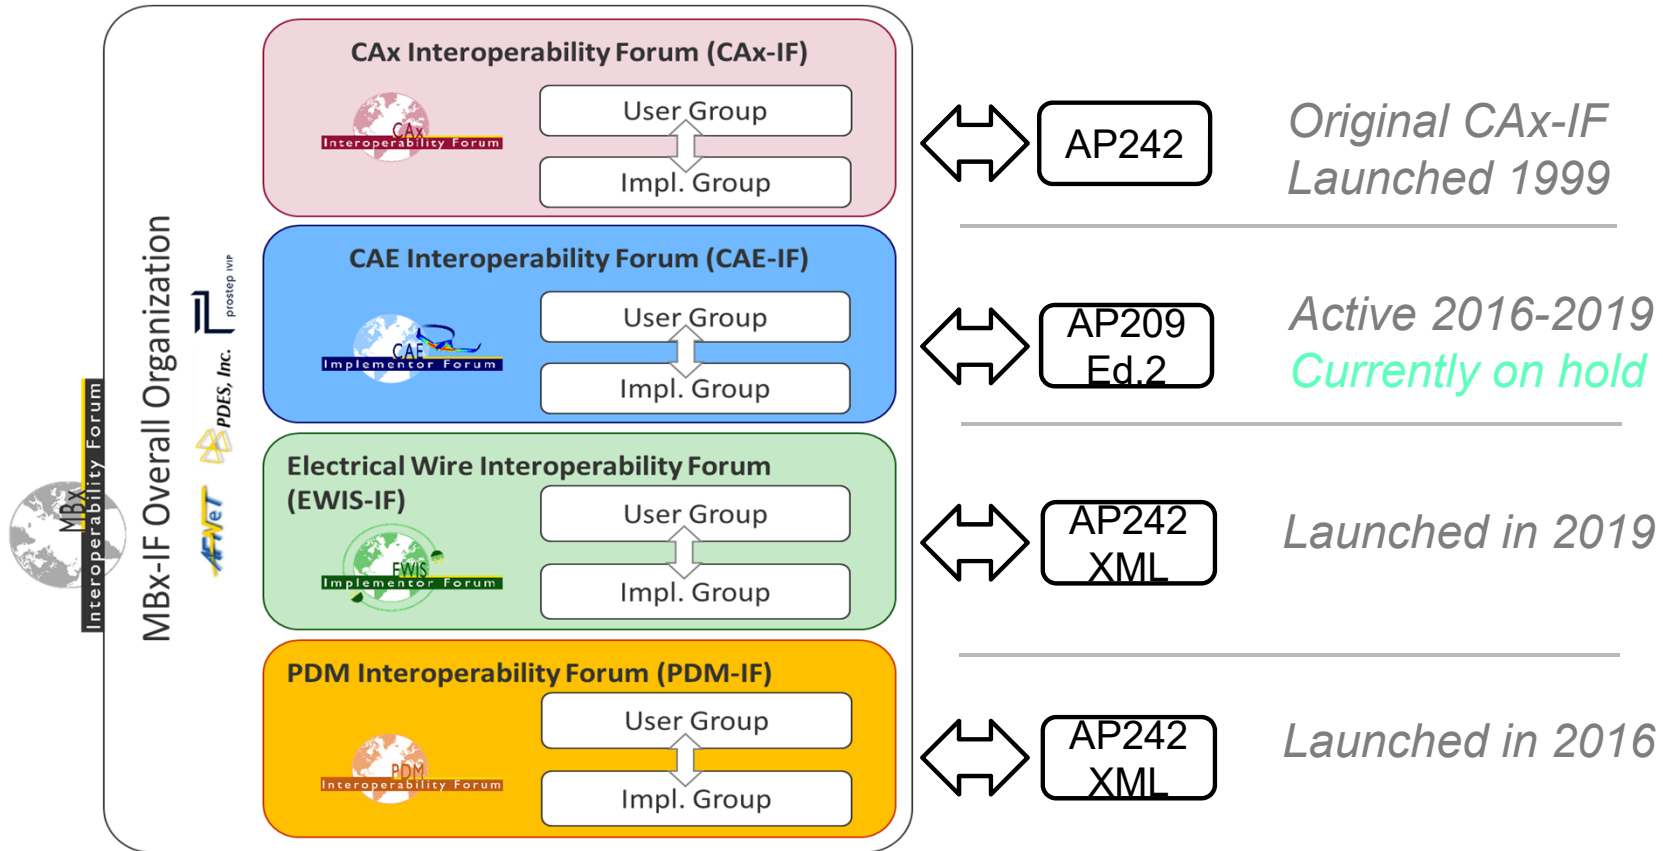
MBx Interoperability Forum

MBx-IF Overall Organization

prostep ivip

PDES, Inc.

AFNeT

CAx Interoperability Forum (CAx-IF)

CAx Interoperability Forum

User Group

Impl. Group

CAE Interoperability Forum (CAE-IF)

CAE Implementor Forum

User Group

Impl. Group

Electrical Wire Interoperability Forum (EWIS-IF)

EWIS Implementor Forum

User Group

Impl. Group

PDM Interoperability Forum (PDM-IF)

PDM Interoperability Forum

User Group

Impl. Group

AP242

Original CAx-IF Launched 1999

AP209 Ed.2

Active 2016-2019
Currently on hold

AP242 XML

Launched in 2019

AP242 XML

Launched in 2016